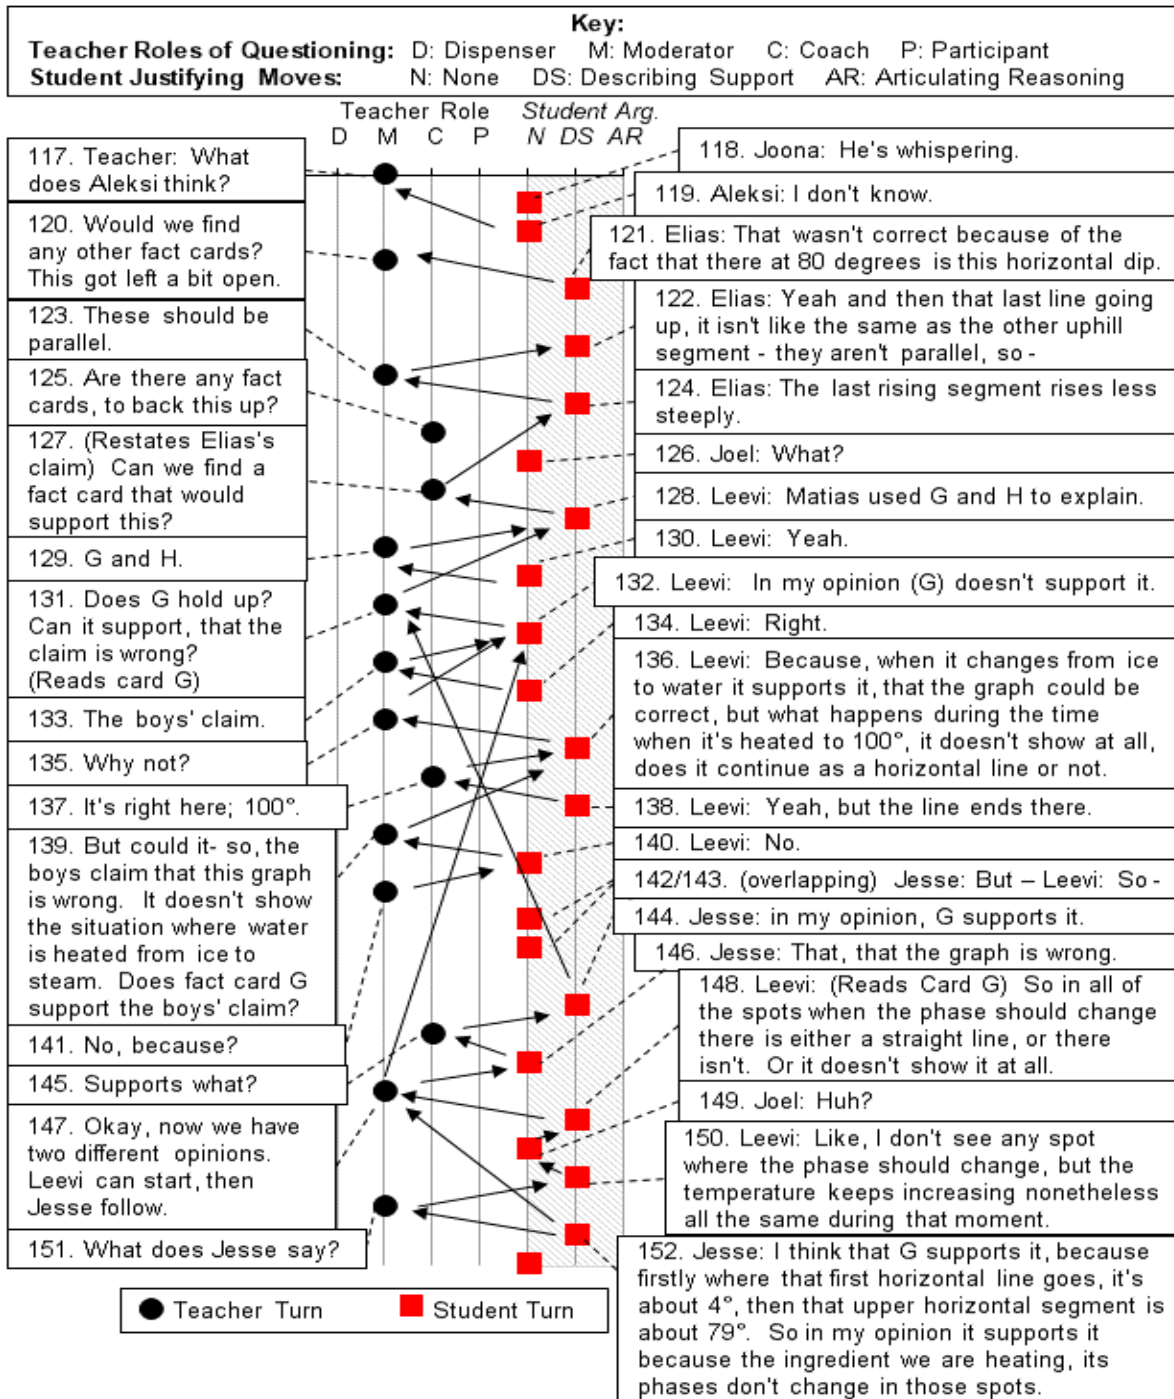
Key:
Teacher Roles of Questioning: D: Dispenser M: Moderator C: Coach P: Participant
Student Justifying Moves: N: None DS: Describing Support AR: Articulating Reasoning

Teacher Role
D M C P

Student Arg.
N DS AR

117. Teacher: What does Aleksi think?

118. Joona: He's whispering.

119. Aleksi: I don't know.

120. Would we find any other fact cards? This got left a bit open.

121. Elias: That wasn't correct because of the fact that there at 80 degrees is this horizontal dip.

122. Elias: Yeah and then that last line going up, it isn't like the same as the other uphill segment - they aren't parallel, so -

123. These should be parallel.

124. Elias: The last rising segment rises less steeply.

125. Are there any fact cards, to back this up?

126. Joel: What?

127. (Restates Elias's claim) Can we find a fact card that would support this?

128. Leevi: Matias used G and H to explain.

129. G and H.

130. Leevi: Yeah.

131. Does G hold up? Can it support, that the claim is wrong? (Reads card G)

132. Leevi: In my opinion (G) doesn't support it.

133. The boys' claim.

134. Leevi: Right.

135. Why not?

136. Leevi: Because, when it changes from ice to water it supports it, that the graph could be correct, but what happens during the time when it's heated to 100°, it doesn't show at all, does it continue as a horizontal line or not.

137. It's right here; 100°.

138. Leevi: Yeah, but the line ends there.

139. But could it- so, the boys claim that this graph is wrong. It doesn't show the situation where water is heated from ice to steam. Does fact card G support the boys' claim?

140. Leevi: No.

142/143. (overlapping) Jesse: But – Leevi: So -

144. Jesse: in my opinion, G supports it.

146. Jesse: That, that the graph is wrong.

148. Leevi: (Reads Card G) So in all of the spots when the phase should change there is either a straight line, or there isn't. Or it doesn't show it at all.

141. No, because?

145. Supports what?

149. Joel: Huh?

147. Okay, now we have two different opinions. Leevi can start, then Jesse follow.

150. Leevi: Like, I don't see any spot where the phase should change, but the temperature keeps increasing nonetheless all the same during that moment.

151. What does Jesse say?

152. Jesse: I think that G supports it, because firstly where that first horizontal line goes, it's about 4°, then that upper horizontal segment is about 79°. So in my opinion it supports it because the ingredient we are heating, its phases don't change in those spots.

Teacher Turn Student Turn